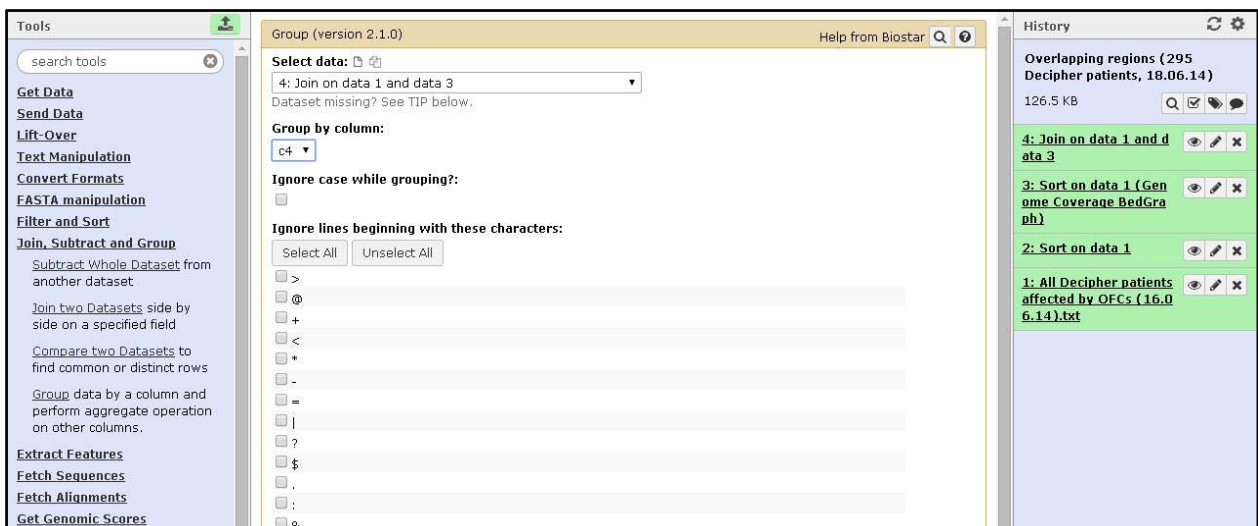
Tools

search tools

Get Data
Send Data
Lift-Over
Text Manipulation
Convert Formats
FASTA manipulation
Filter and Sort
Join, Subtract and Group

Subtract Whole Dataset from another dataset

Join two Datasets side by side on a specified field

Compare two Datasets to find common or distinct rows

Group data by a column and perform aggregate operation on other columns.

Extract Features
Fetch Sequences
Fetch Alignments
Get Genomic Scores

Group (version 2.1.0)

Help from Biostar

Select data:

4: Join on data 1 and data 3

Dataset missing? See TIP below.

Group by column:

c4

Ignore case while grouping?:

Ignore lines beginning with these characters:

Select All Unselect All

>
@
+
<
*
-
=
|
?
$
.
:
&

History

Overlapping regions (295 Decipher patients, 18.06.14)

126.5 KB

4: Join on data 1 and data 3

3: Sort on data 1 (Genome Coverage BedGraph)

2: Sort on data 1

1: All Decipher patients affected by OFCs (16.06.14).txt